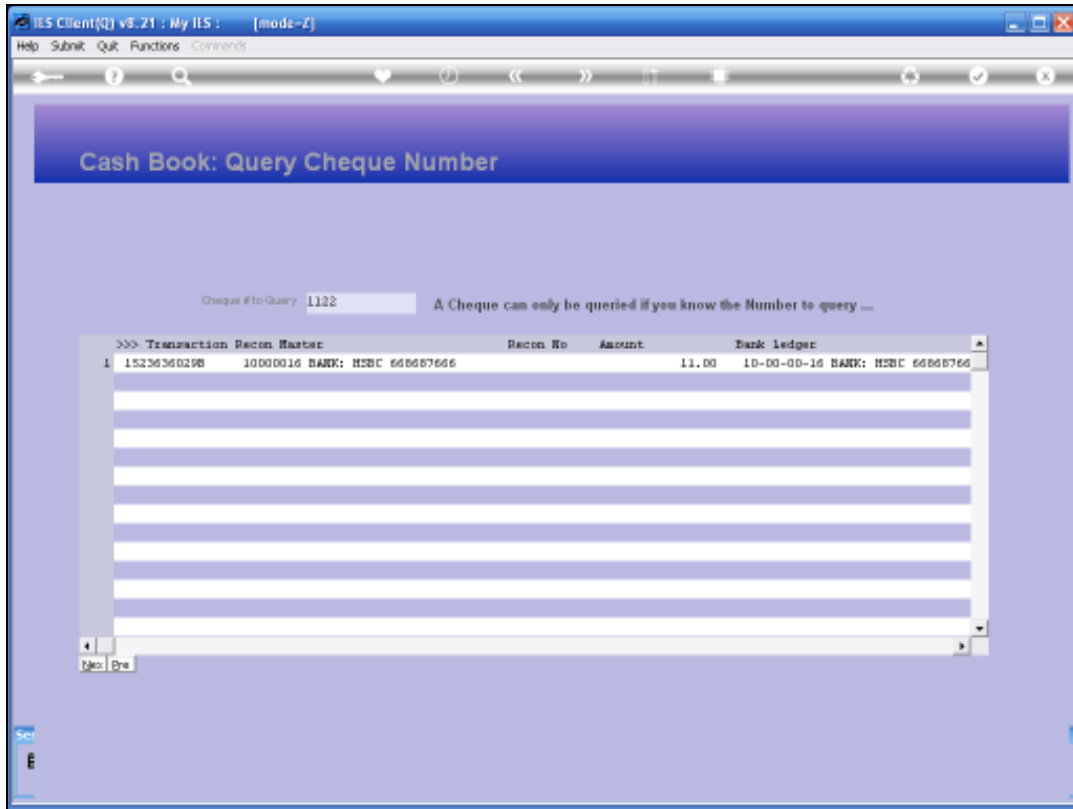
IES Client(Q) v8.21 : My IES : [mode-Z]

Help Submit Quit Functions Commands

Cash Book: Query Cheque Number

Cheque # to Query 1122

A Cheque can only be queried if you know the Number to query ...

| | >>> Transaction | Recon Master | Recon No | Amount | Bank ledger |
|---|---|---|---|---|---|
| 1 | 15236360298 | 10000016 BANK: HSBC 668687666 | | 11.00 | 10-00-00-16 BANK: HSBC 66868766 |

Nex Pre

Se
E